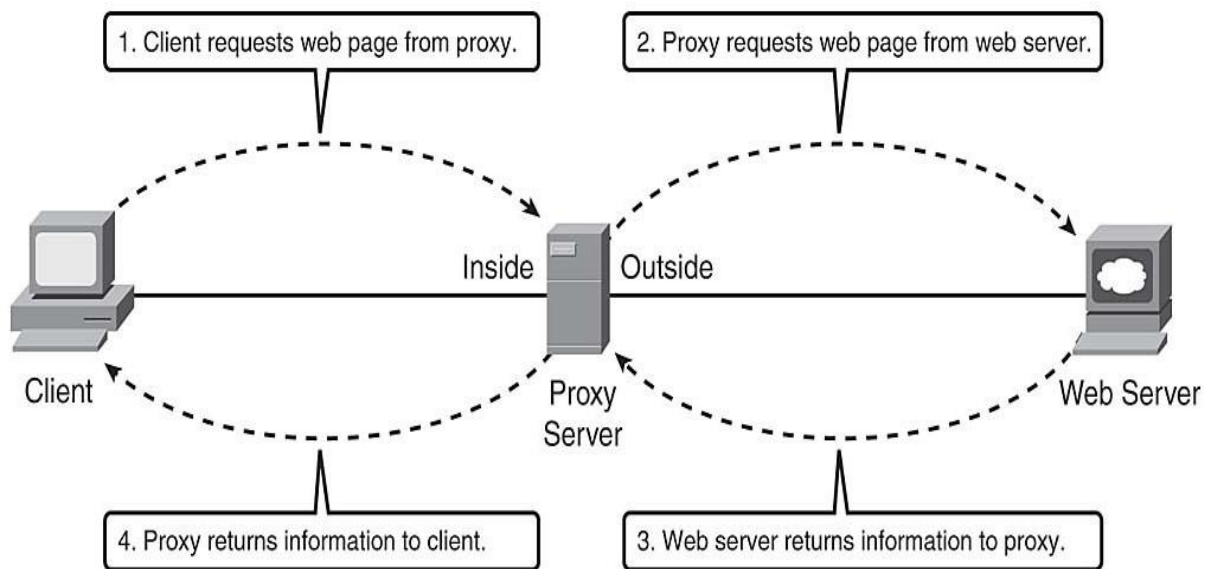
1. Client requests web page from proxy.

2. Proxy requests web page from web server.

Inside

Outside

Client

Proxy Server

Web Server

4. Proxy returns information to client.

3. Web server returns information to proxy.